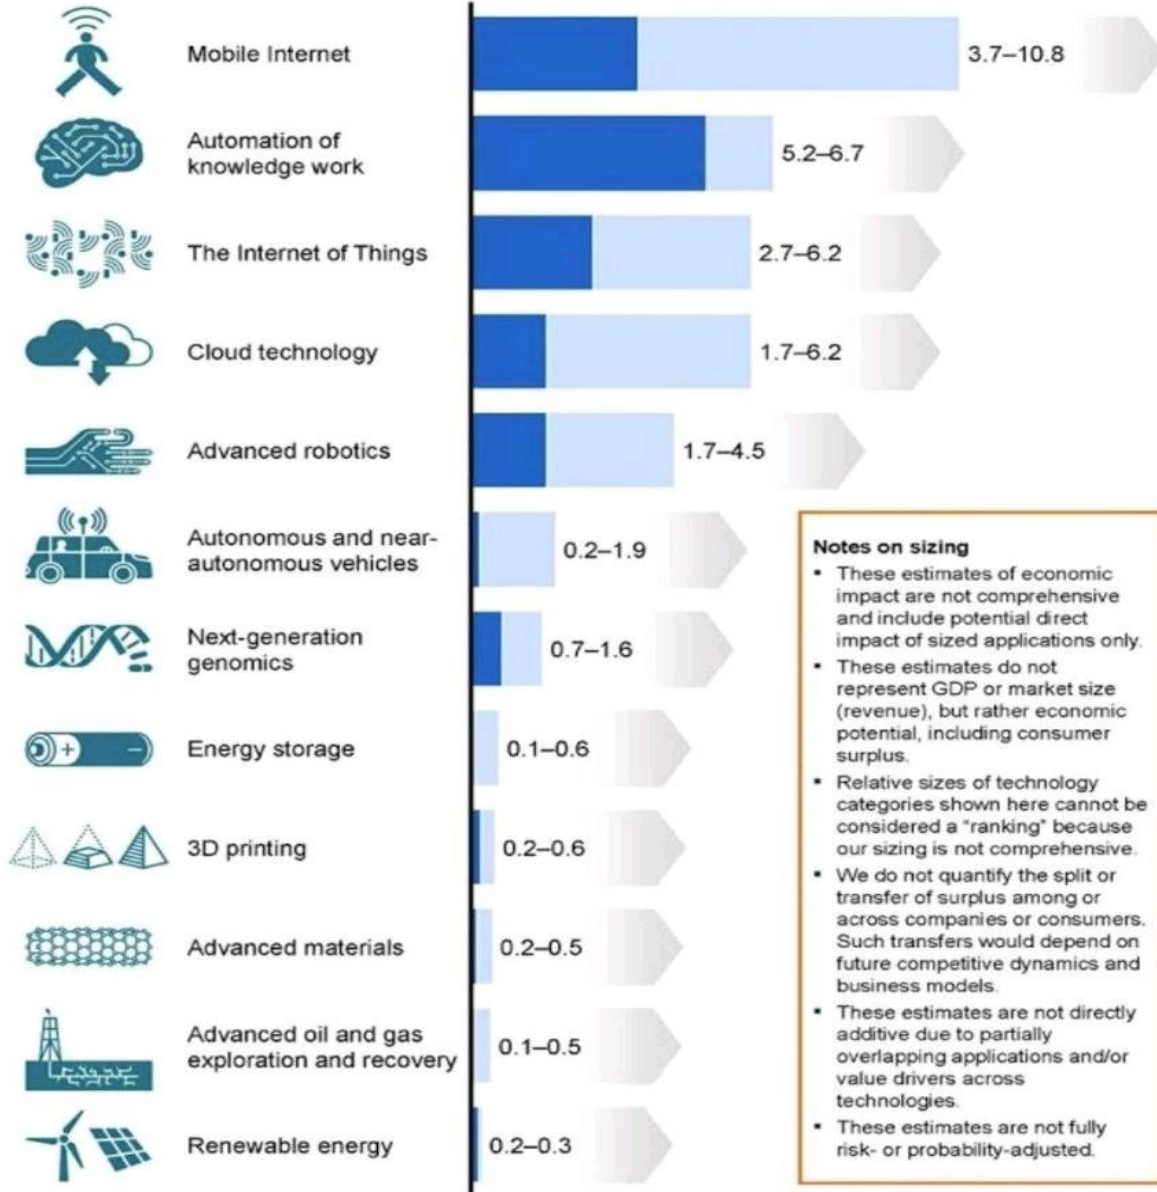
Mobile Internet 3.7–10.8

Automation of knowledge work 5.2–6.7

The Internet of Things 2.7–6.2

Cloud technology 1.7–6.2

Advanced robotics 1.7–4.5

Autonomous and near-autonomous vehicles 0.2–1.9

Next-generation genomics 0.7–1.6

Energy storage 0.1–0.6

3D printing 0.2–0.6

Advanced materials 0.2–0.5

Advanced oil and gas exploration and recovery 0.1–0.5

Renewable energy 0.2–0.3

Notes on sizing
- These estimates of economic impact are not comprehensive and include potential direct impact of sized applications only.
- These estimates do not represent GDP or market size (revenue), but rather economic potential, including consumer surplus.
- Relative sizes of technology categories shown here cannot be considered a "ranking" because our sizing is not comprehensive.
- We do not quantify the split or transfer of surplus among or across companies or consumers. Such transfers would depend on future competitive dynamics and business models.
- These estimates are not directly additive due to partially overlapping applications and/or value drivers across technologies.
- These estimates are not fully risk- or probability-adjusted.